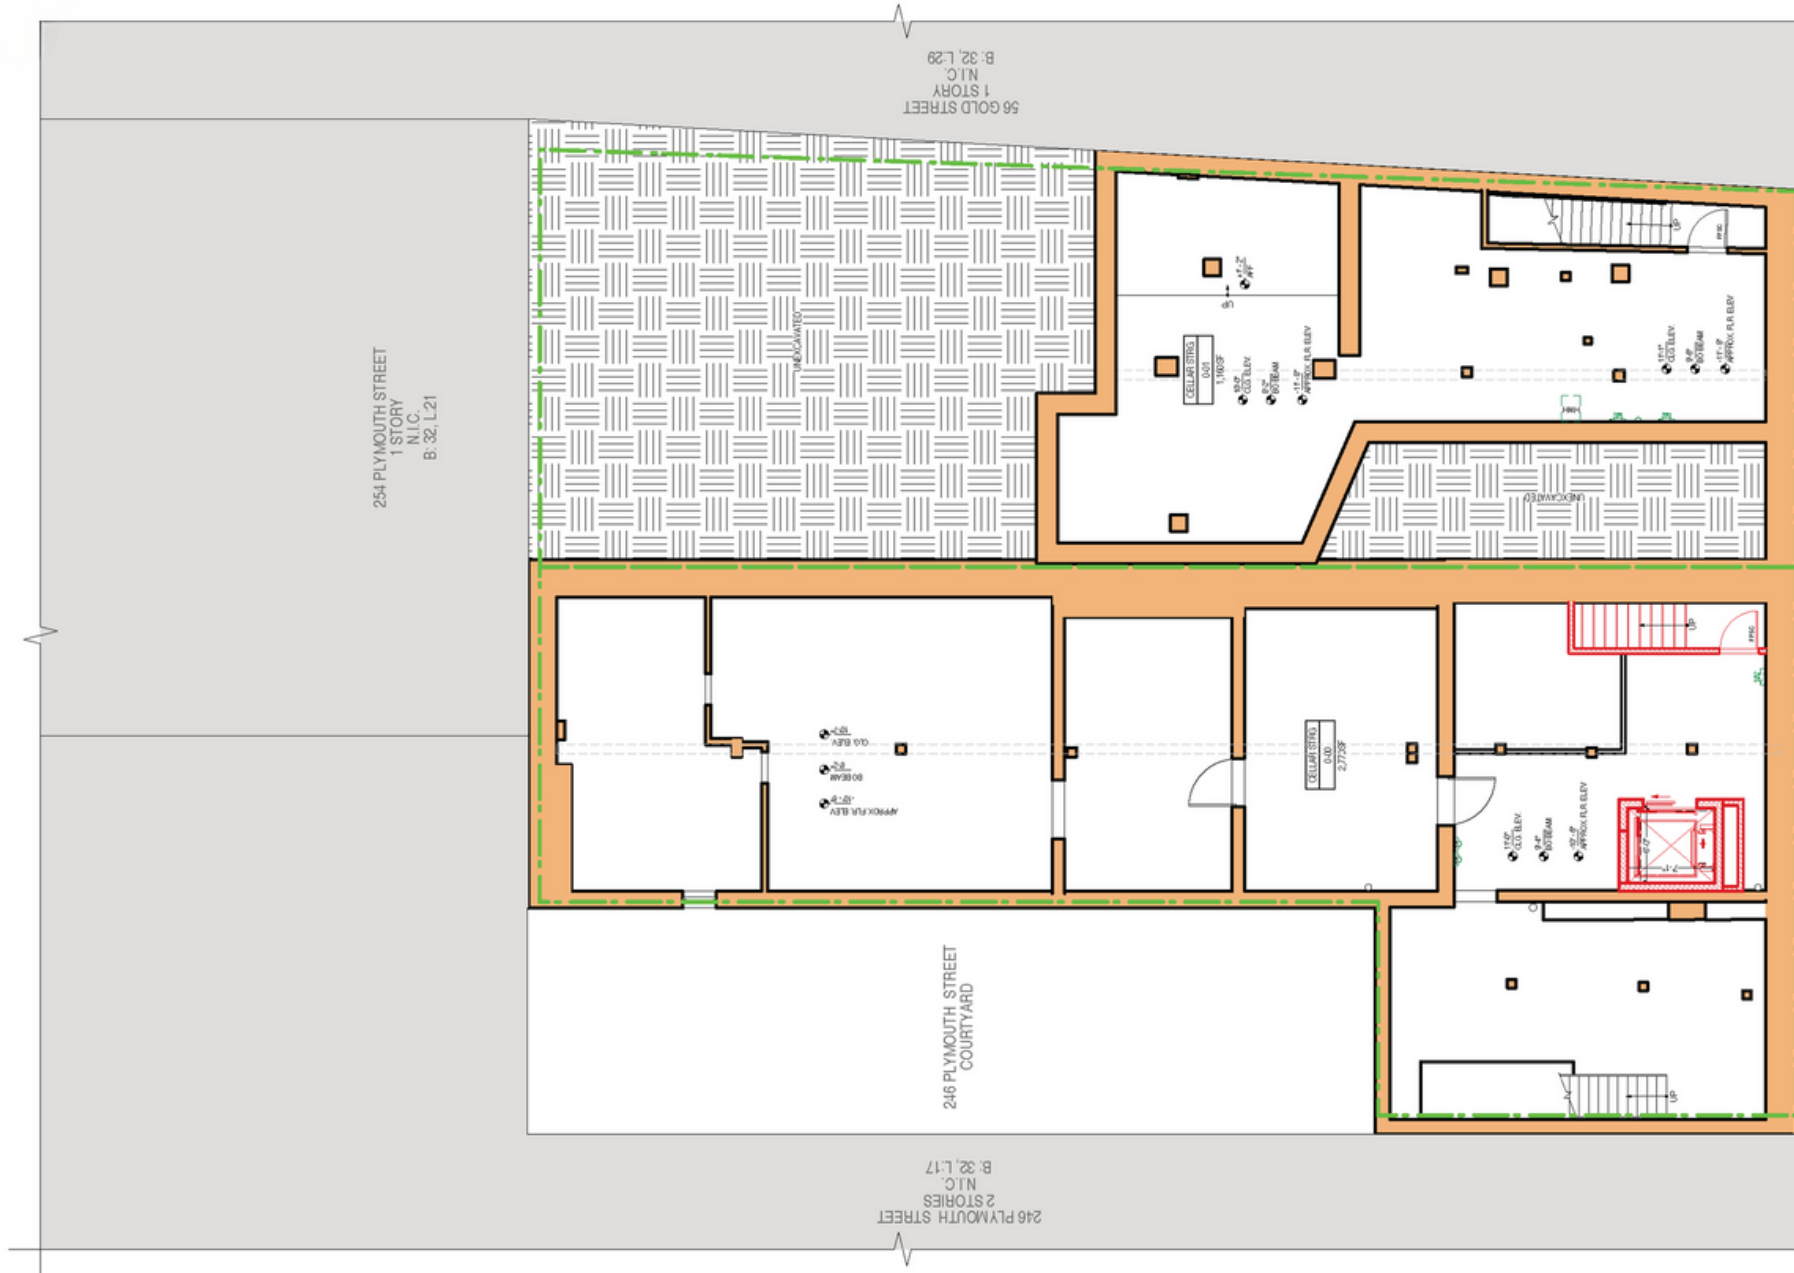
56 GOLD STREET
1 STORY
N.I.C.
B: 32, L:29

254 PLYMOUTH STREET
1 STORY
N.I.C.
B: 32, L:21

UNEXCAVATED

CELLAR STRG
0-01
1,160SF

APPROX. FLR. ELEV

CLG. ELEV.

BO BEAM

UP

UNEXCAVATED

CELLAR STRG
0-00
2,773SF

APPROX. FLR. ELEV

BO BEAM

CLG. ELEV.

UP

246 PLYMOUTH STREET
COURTYARD

UP

246 PLYMOUTH STREET
2 STORIES
N.I.C.
B: 32, L:17